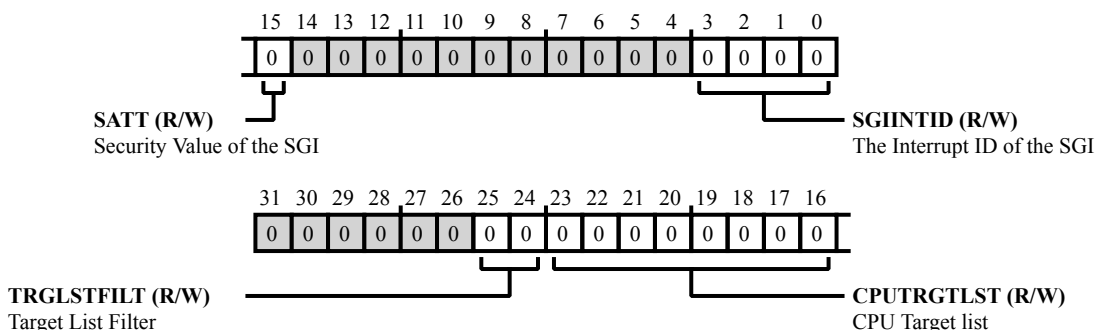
15 14 13 12 11 10 9 8 7 6 5 4 3 2 1 0

| 0 | 0 | 0 | 0 | 0 | 0 | 0 | 0 | 0 | 0 | 0 | 0 | 0 | 0 | 0 | 0 |
|---|---|---|---|---|---|---|---|---|---|---|---|---|---|---|---|

**SATT (R/W)**
Security Value of the SGI

**SGIINTID (R/W)**
The Interrupt ID of the SGI

31 30 29 28 27 26 25 24 23 22 21 20 19 18 17 16

| 0 | 0 | 0 | 0 | 0 | 0 | 0 | 0 | 0 | 0 | 0 | 0 | 0 | 0 | 0 | 0 |
|---|---|---|---|---|---|---|---|---|---|---|---|---|---|---|---|

**TRGLSTFILT (R/W)**
Target List Filter

**CPUTRGTLST (R/W)**
CPU Target list